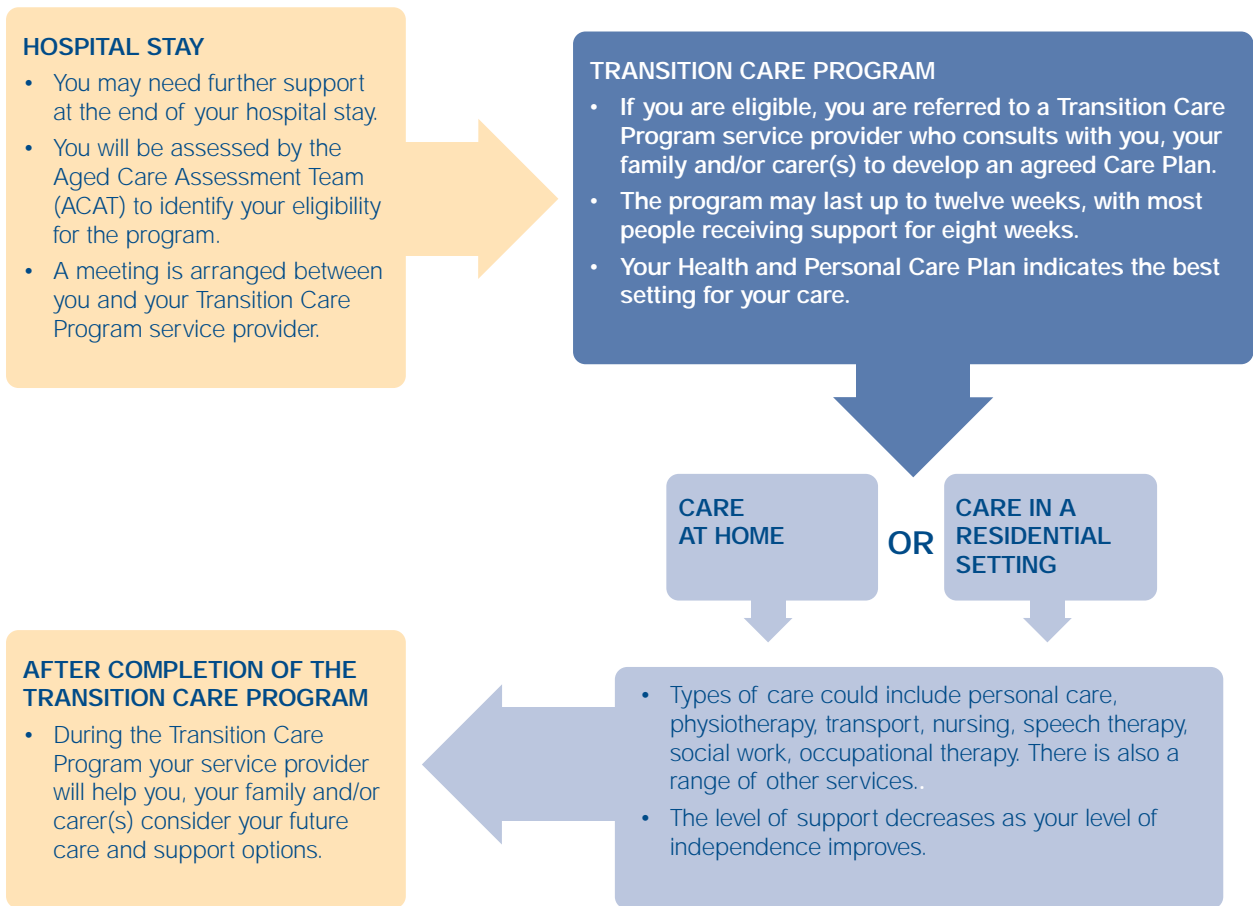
HOSPITAL STAY

- You may need further support at the end of your hospital stay.
- You will be assessed by the Aged Care Assessment Team (ACAT) to identify your eligibility for the program.
- A meeting is arranged between you and your Transition Care Program service provider.

TRANSITION CARE PROGRAM

- If you are eligible, you are referred to a Transition Care Program service provider who consults with you, your family and/or carer(s) to develop an agreed Care Plan.
- The program may last up to twelve weeks, with most people receiving support for eight weeks.
- Your Health and Personal Care Plan indicates the best setting for your care.

CARE AT HOME

OR

CARE IN A RESIDENTIAL SETTING

AFTER COMPLETION OF THE TRANSITION CARE PROGRAM

- During the Transition Care Program your service provider will help you, your family and/or carer(s) consider your future care and support options.

- Types of care could include personal care, physiotherapy, transport, nursing, speech therapy, social work, occupational therapy. There is also a range of other services..
- The level of support decreases as your level of independence improves.